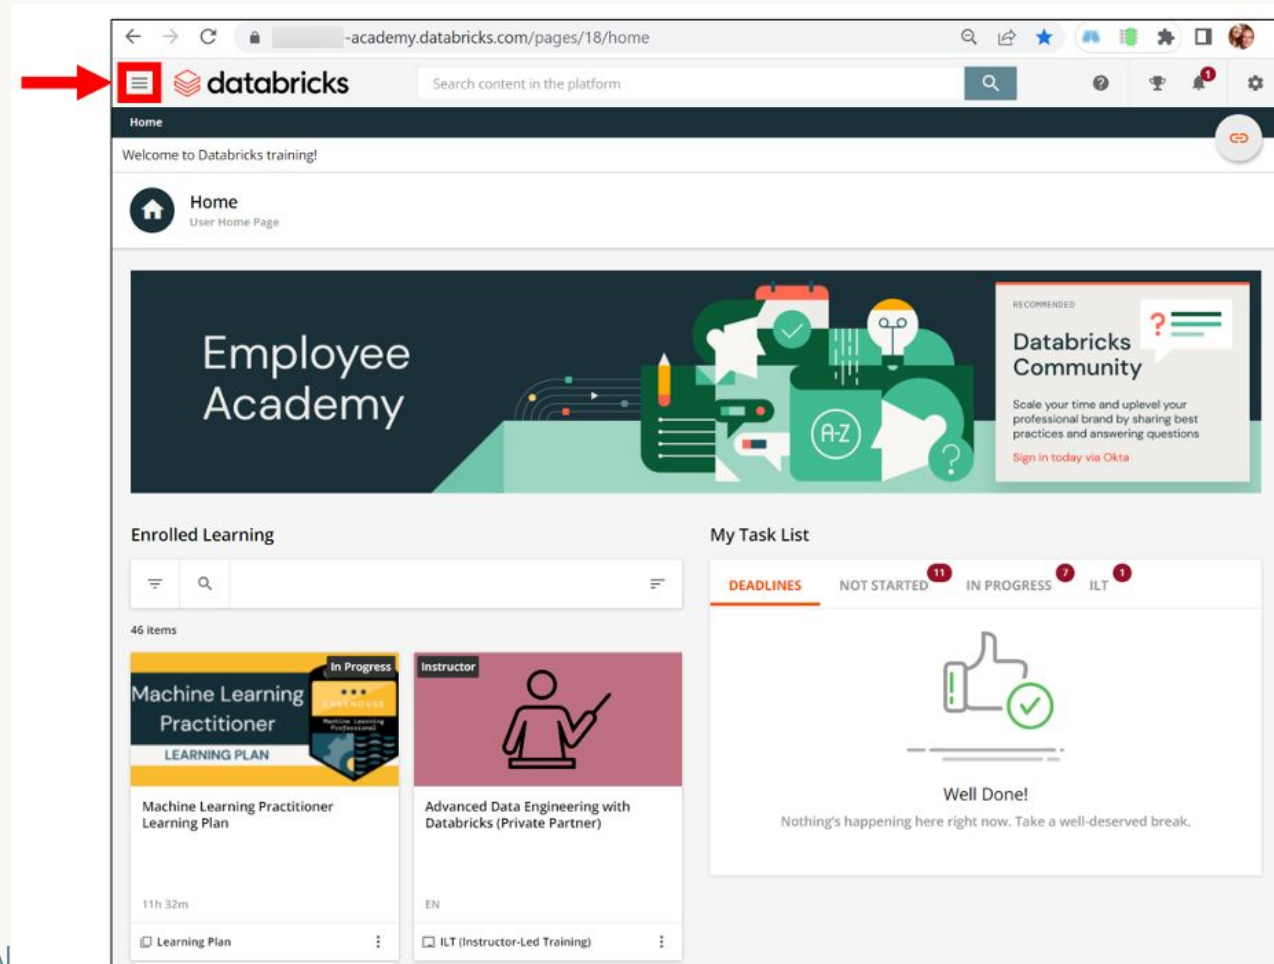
-academy.databricks.com/pages/18/home

databricks

Search content in the platform

1

Home

Welcome to Databricks training!

Home
User Home Page

Employee Academy

A-Z

RECOMMENDED

Databricks Community

Scale your time and uplevel your professional brand by sharing best practices and answering questions

Sign in today via Okta

Enrolled Learning

46 items

In Progress

Machine Learning Practitioner

LEARNING PLAN

Machine Learning Practitioner Learning Plan

11h 32m

Learning Plan

Instructor

Advanced Data Engineering with Databricks (Private Partner)

EN

ILT (Instructor-Led Training)

My Task List

DEADLINES

NOT STARTED 11

IN PROGRESS 7

ILT 1

Well Done!

Nothing's happening here right now. Take a well-deserved break.